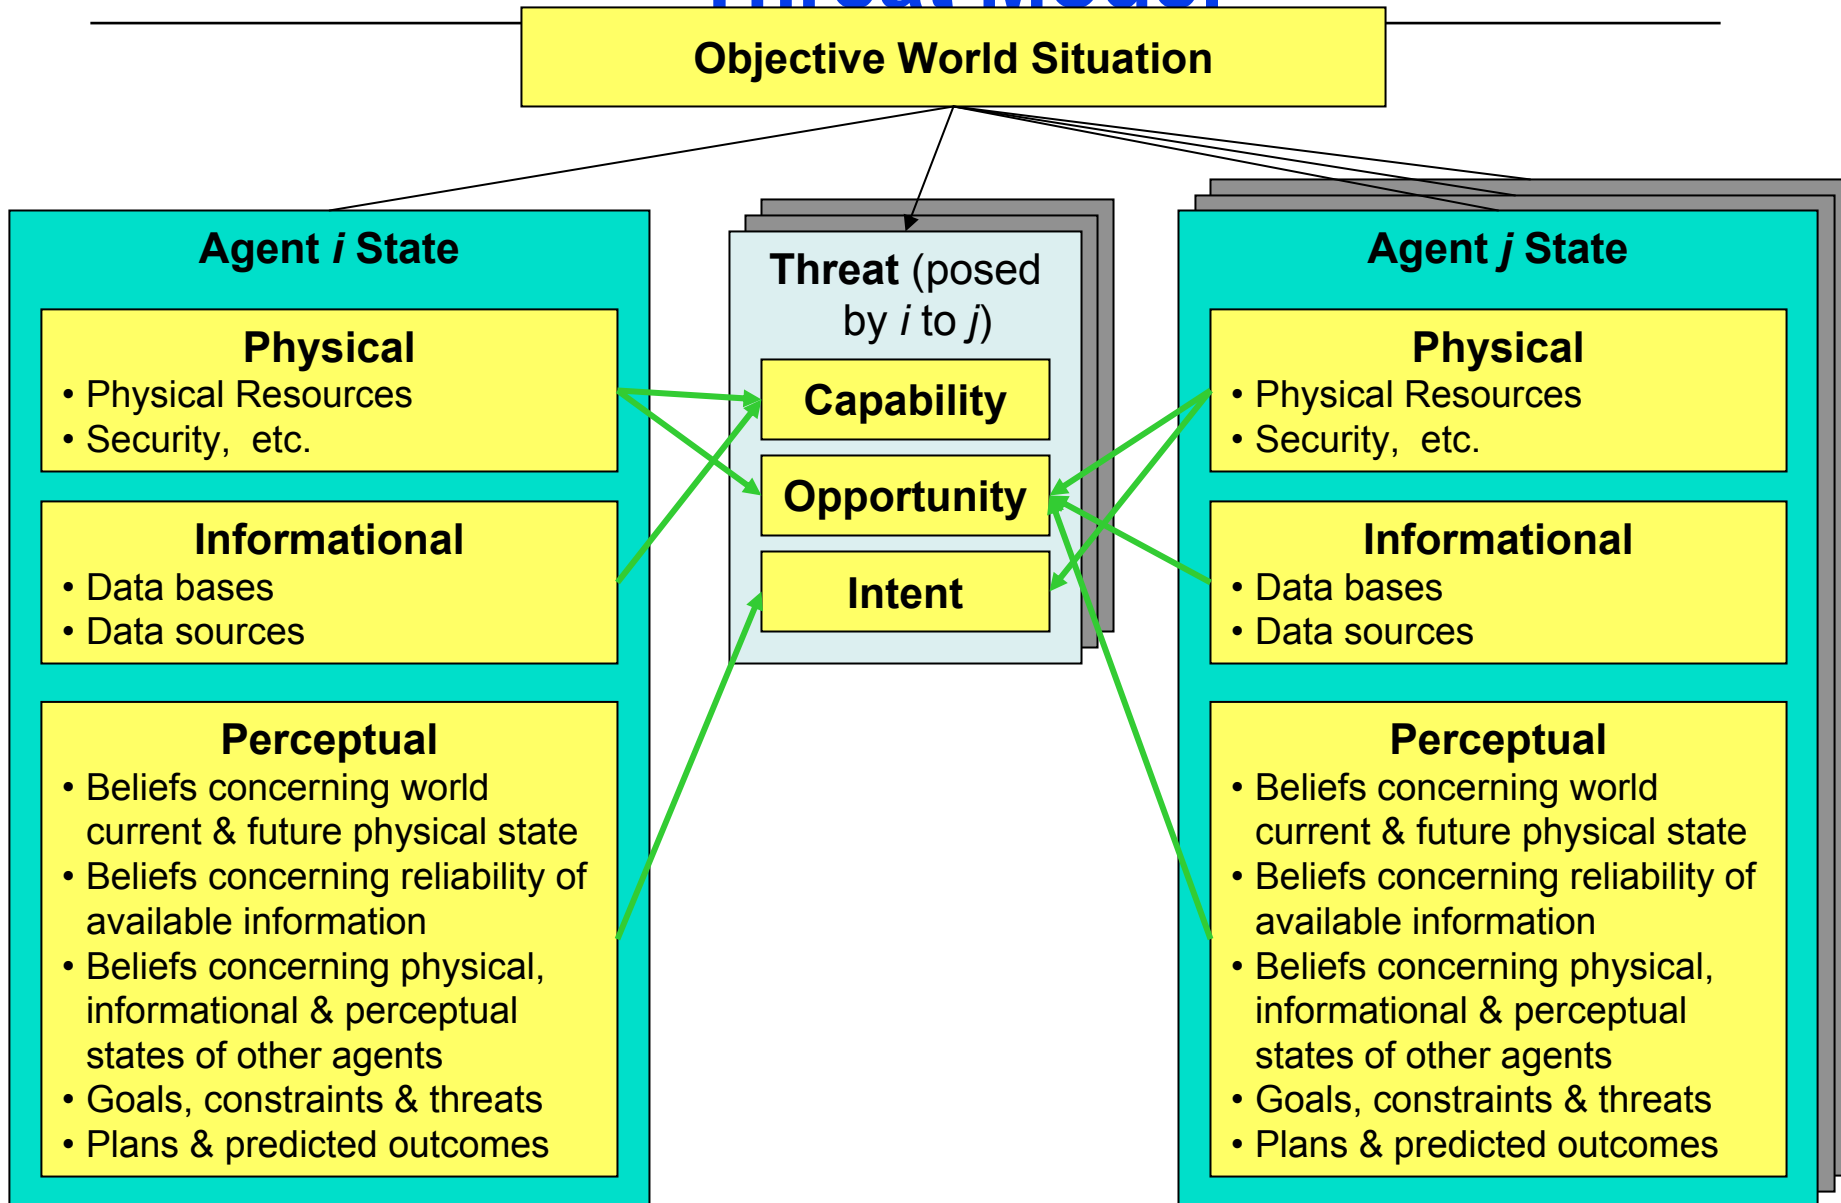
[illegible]

Objective World Situation

Agent $i$ State

Physical
• Physical Resources
• Security, etc.

Informational
• Data bases
• Data sources

Perceptual
• Beliefs concerning world current & future physical state
• Beliefs concerning reliability of available information
• Beliefs concerning physical, informational & perceptual states of other agents
• Goals, constraints & threats
• Plans & predicted outcomes

Threat (posed by $i$ to $j$)

Capability

Opportunity

Intent

Agent $j$ State

Physical
• Physical Resources
• Security, etc.

Informational
• Data bases
• Data sources

Perceptual
• Beliefs concerning world current & future physical state
• Beliefs concerning reliability of available information
• Beliefs concerning physical, informational & perceptual states of other agents
• Goals, constraints & threats
• Plans & predicted outcomes